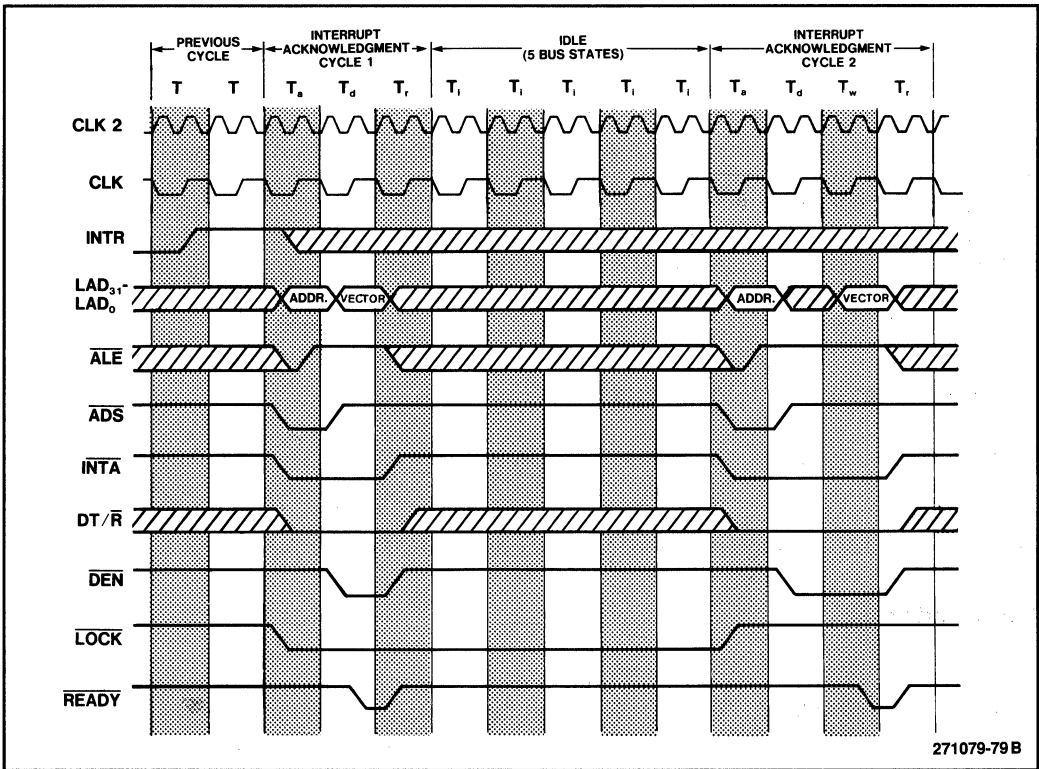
PREVIOUS CYCLE

INTERRUPT ACKNOWLEDGMENT CYCLE 1

IDLE (5 BUS STATES)

INTERRUPT ACKNOWLEDGMENT CYCLE 2

T T $T_a$ $T_d$ $T_r$ $T_i$ $T_i$ $T_i$ $T_i$ $T_i$ $T_a$ $T_d$ $T_w$ $T_r$

CLK 2

CLK

INTR

$LAD_{31}$- $LAD_0$

ADDR.

VECTOR

ADDR.

VECTOR

$\overline{ALE}$

$\overline{ADS}$

$\overline{INTA}$

$DT/\overline{R}$

$\overline{DEN}$

$\overline{LOCK}$

$\overline{READY}$

271079-79 B